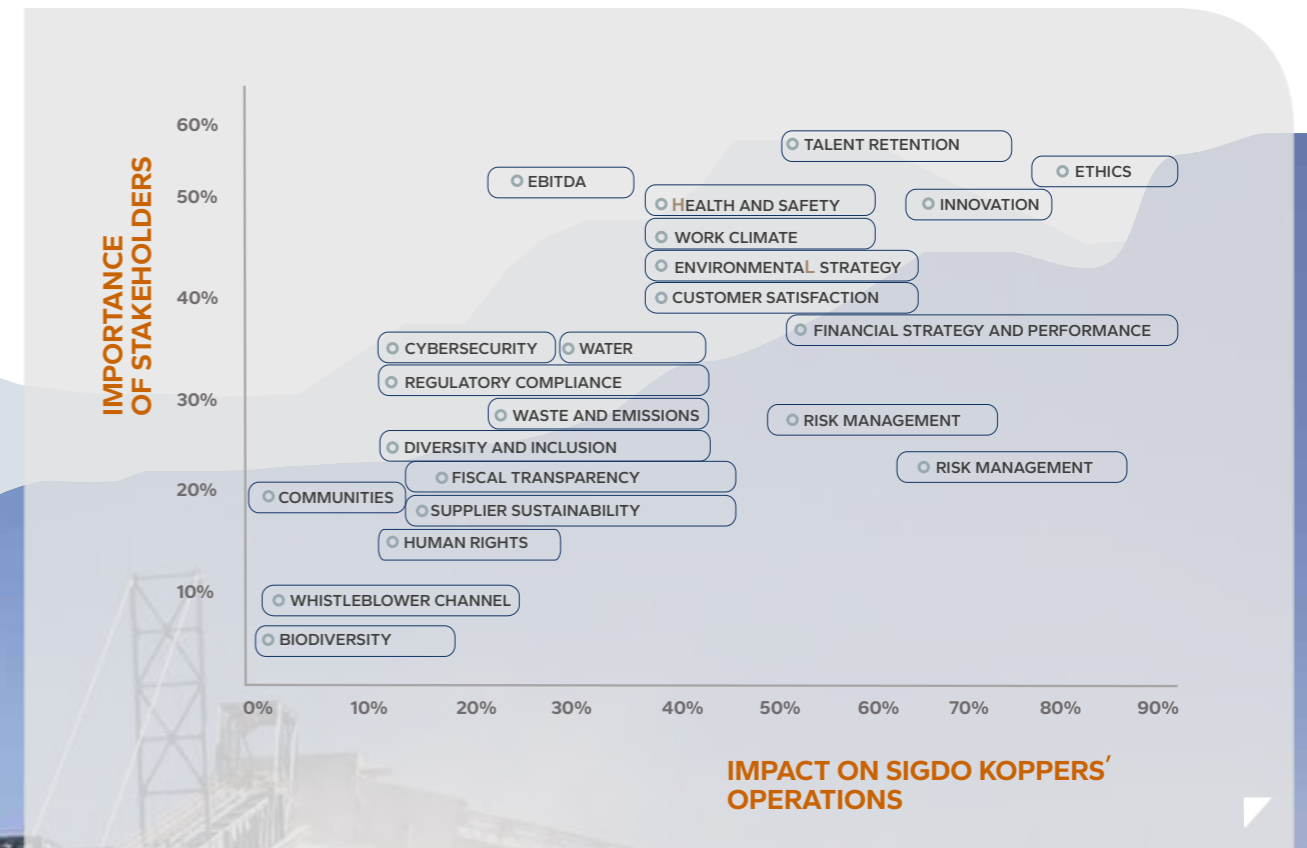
IMPORTANCE OF STAKEHOLDERS

60%
50%
40%
30%
20%
10%

TALENT RETENTION
ETHICS
EBITDA
HEALTH AND SAFETY
INNOVATION
WORK CLIMATE
ENVIRONMENTAL STRATEGY
CUSTOMER SATISFACTION
FINANCIAL STRATEGY AND PERFORMANCE
CYBERSECURITY
WATER
REGULATORY COMPLIANCE
WASTE AND EMISSIONS
RISK MANAGEMENT
DIVERSITY AND INCLUSION
RISK MANAGEMENT
FISCAL TRANSPARENCY
COMMUNITIES
SUPPLIER SUSTAINABILITY
HUMAN RIGHTS
WHISTLEBLOWER CHANNEL
BIODIVERSITY

0%
10%
20%
30%
40%
50%
60%
70%
80%
90%

IMPACT ON SIGDO KOPPERS′ OPERATIONS